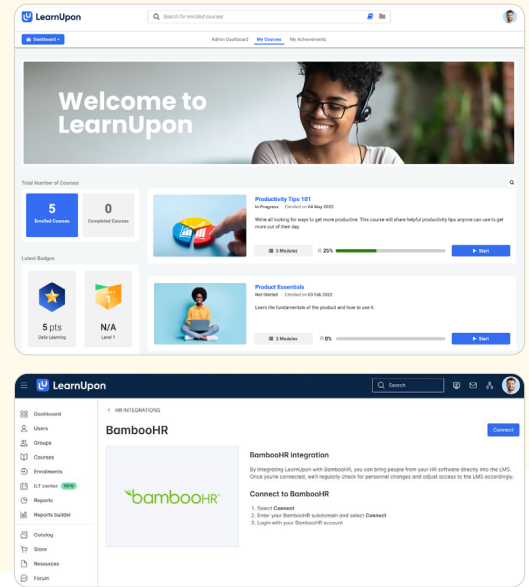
LearnUpon

Search for enrolled courses

Dashboard

Admin Dashboard My Courses My Achievements

Welcome to LearnUpon

Total Number of Courses

5
Enrolled Courses

0
Completed Courses

Latest Badges

5 pts
Daily Learning

N/A
Level 1

Productivity Tips 101
In Progress · Enrolled on 04 May 2022
We're all looking for ways to get more productive. This course will share helpful productivity tips anyone can use to get more out of their day.
5 Modules 25%
Start

Product Essentials
Not Started · Enrolled on 03 Feb 2022
Learn the fundamentals of the product and how to use it.
2 Modules 0%
Start

LearnUpon

Search

Dashboard
Users
Groups
Courses
Enrollments
ILT center NEW
Reports
Reports builder
Catalog
Store
Resources
Forum

< HR INTEGRATIONS

BambooHR

Connect

bambooHR

BambooHR integration

By integrating LearnUpon with BambooHR, you can bring people from your HR software directly into the LMS. Once you're connected, we'll regularly check for personnel changes and adjust access to the LMS accordingly.

Connect to BambooHR

1. Select Connect
2. Enter your BambooHR subdomain and select Connect
3. Login with your BambooHR account